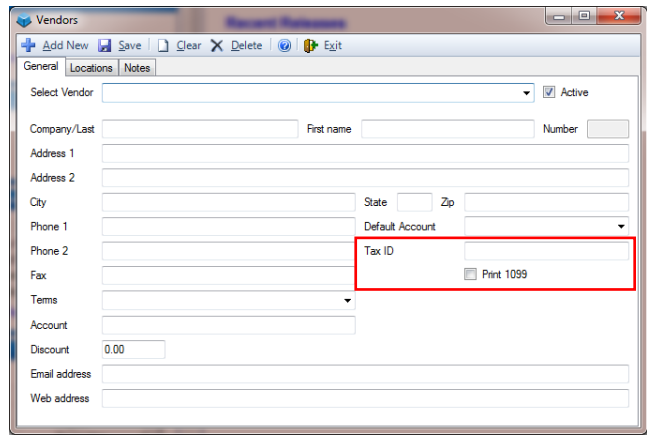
Vendors

Recent Releases

Add New Save Clear Delete Exit

General Locations Notes

Select Vendor

Active

Company/Last

First name

Number

Address 1

Address 2

City

State

Zip

Phone 1

Default Account

Phone 2

Tax ID

Print 1099

Fax

Terms

Account

Discount 0.00

Email address

Web address